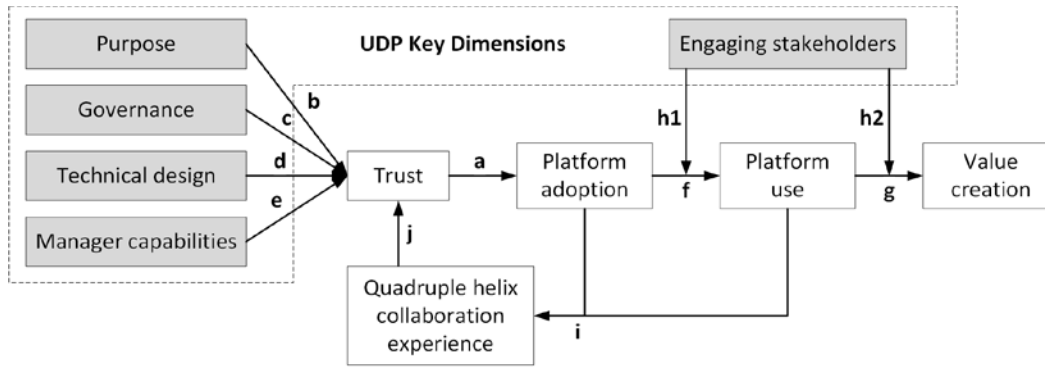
Purpose

UDP Key Dimensions

Engaging stakeholders

Governance

Technical design

Manager capabilities

b

c

d

e

h1

h2

Trust

a

Platform adoption

f

Platform use

g

Value creation

j

Quadruple helix collaboration experience

i